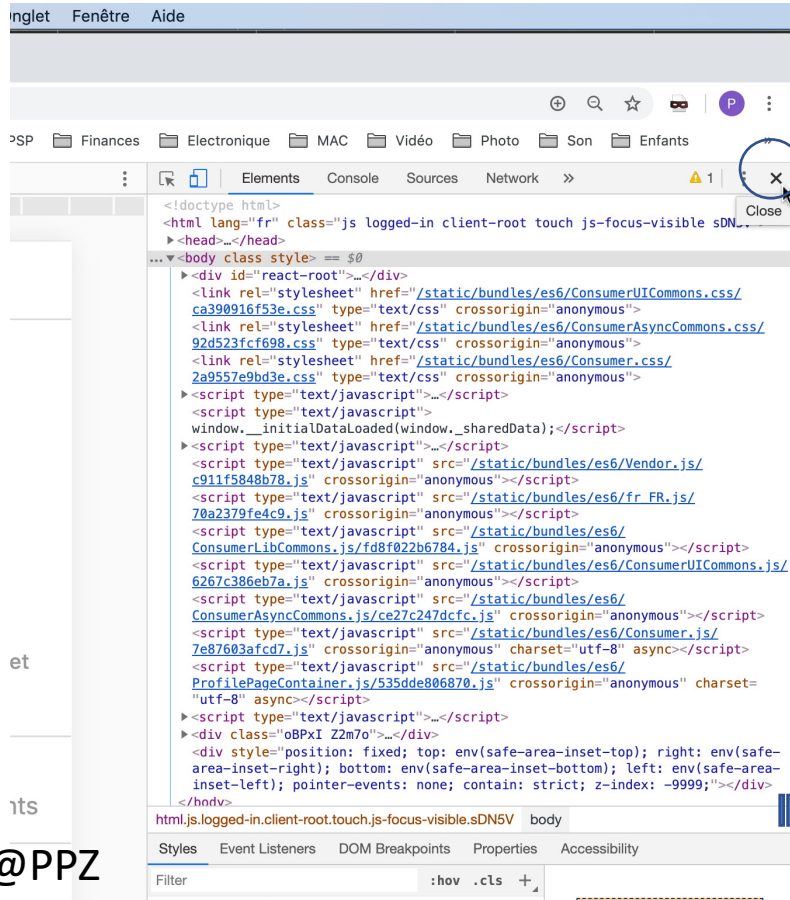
nglet Fenêtre Aide

PSP Finances Electronique MAC Vidéo Photo Son Enfants

Elements Console Sources Network » ⚠ 1 ✕
Close

<!doctype html>
<html lang="fr" class="js logged-in client-root touch js-focus-visible sDN5V">
▶<head>…</head>
…▼<body class style> == $0
▶<div id="react-root">…</div>
<link rel="stylesheet" href="/static/bundles/es6/ConsumerUICommons.css/ca390916f53e.css" type="text/css" crossorigin="anonymous">
<link rel="stylesheet" href="/static/bundles/es6/ConsumerAsyncCommons.css/92d523fcf698.css" type="text/css" crossorigin="anonymous">
<link rel="stylesheet" href="/static/bundles/es6/Consumer.css/2a9557e9bd3e.css" type="text/css" crossorigin="anonymous">
▶<script type="text/javascript">…</script>
<script type="text/javascript">
window.__initialDataLoaded(window._sharedData);</script>
▶<script type="text/javascript">…</script>
<script type="text/javascript" src="/static/bundles/es6/Vendor.js/c911f5848b78.js" crossorigin="anonymous"></script>
<script type="text/javascript" src="/static/bundles/es6/fr_FR.js/70a2379fe4c9.js" crossorigin="anonymous"></script>
<script type="text/javascript" src="/static/bundles/es6/ConsumerLibCommons.js/fd8f022b6784.js" crossorigin="anonymous"></script>
<script type="text/javascript" src="/static/bundles/es6/ConsumerUICommons.js/6267c386eb7a.js" crossorigin="anonymous"></script>
<script type="text/javascript" src="/static/bundles/es6/ConsumerAsyncCommons.js/ce27c247dcfc.js" crossorigin="anonymous"></script>
<script type="text/javascript" src="/static/bundles/es6/Consumer.js/7e87603afcd7.js" crossorigin="anonymous" charset="utf-8" async></script>
<script type="text/javascript" src="/static/bundles/es6/ProfilePageContainer.js/535dde806870.js" crossorigin="anonymous" charset="utf-8" async></script>
▶<script type="text/javascript">…</script>
▶<div class="oBPxI Z2m7o">…</div>
<div style="position: fixed; top: env(safe-area-inset-top); right: env(safe-area-inset-right); bottom: env(safe-area-inset-bottom); left: env(safe-area-inset-left); pointer-events: none; contain: strict; z-index: -9999;"></div>
</body>

html.js.logged-in.client-root.touch.js-focus-visible.sDN5V body

Styles Event Listeners DOM Breakpoints Properties Accessibility

Filter :hov .cls +

et
nts
@PPZ